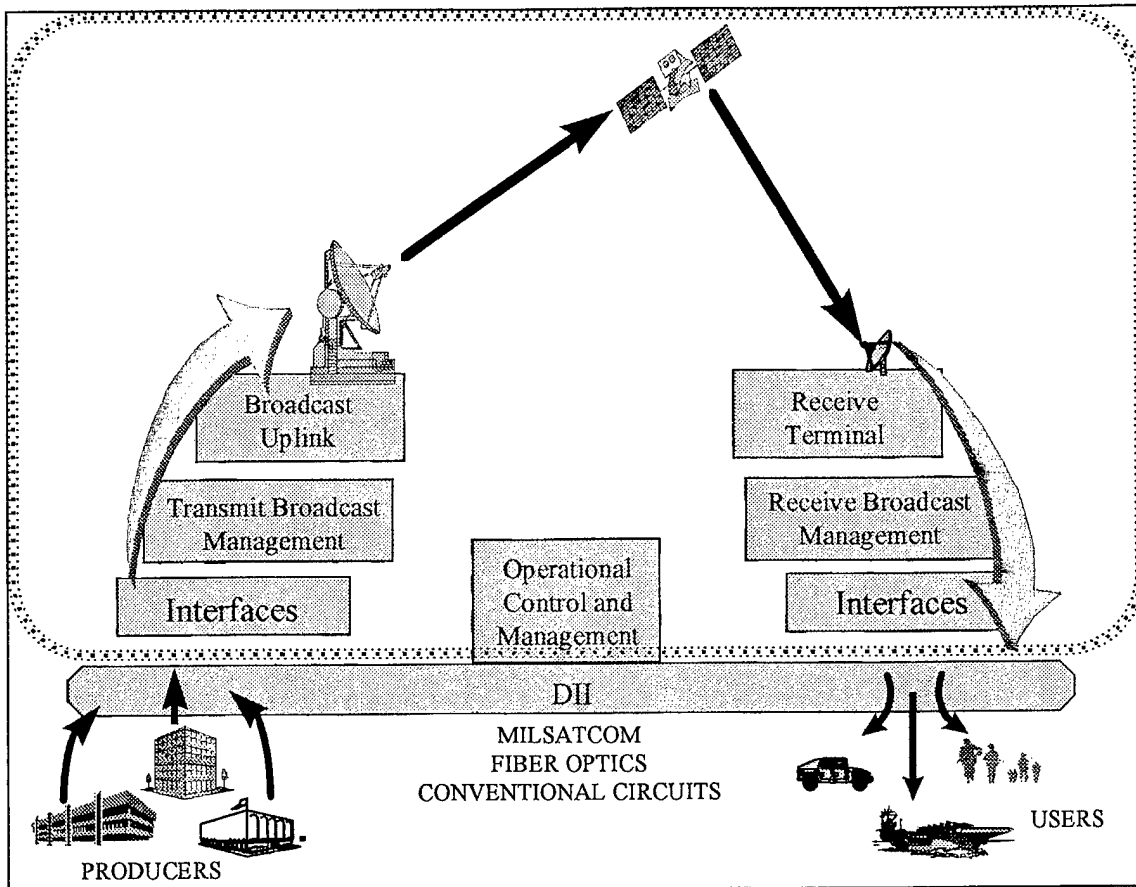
Broadcast Uplink

Transmit Broadcast Management

Interfaces

Operational Control and Management

Receive Terminal

Receive Broadcast Management

Interfaces

DII

MILSATCOM
FIBER OPTICS
CONVENTIONAL CIRCUITS

PRODUCERS

USERS